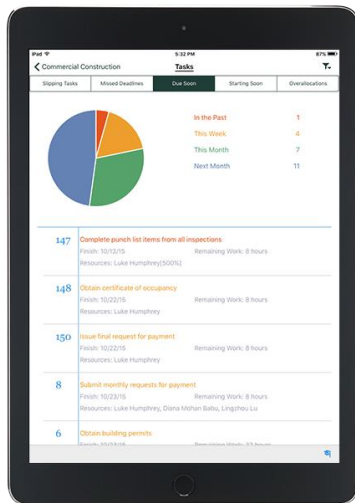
iPad
5:32 PM
87%

Commercial Construction
Tasks

Slipping Tasks
Missed Deadlines
Due Soon
Starting Soon
Overallocations

In the Past 1
This Week 4
This Month 7
Next Month 11

147
Complete punch list items from all inspections
Finish: 10/13/15
Remaining Work: 8 hours
Resources: Luke Humphrey(500%)

148
Obtain certificate of occupancy
Finish: 10/22/15
Remaining Work: 8 hours

150
Issue final request for payment
Finish: 10/22/15
Remaining Work: 8 hours
Resources: Luke Humphrey

8
Submit monthly requests for payment
Finish: 10/23/15
Remaining Work: 8 hours
Resources: Luke Humphrey, Diana Mohan Babu, Lingzhou Lu

6
Obtain building permits
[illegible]